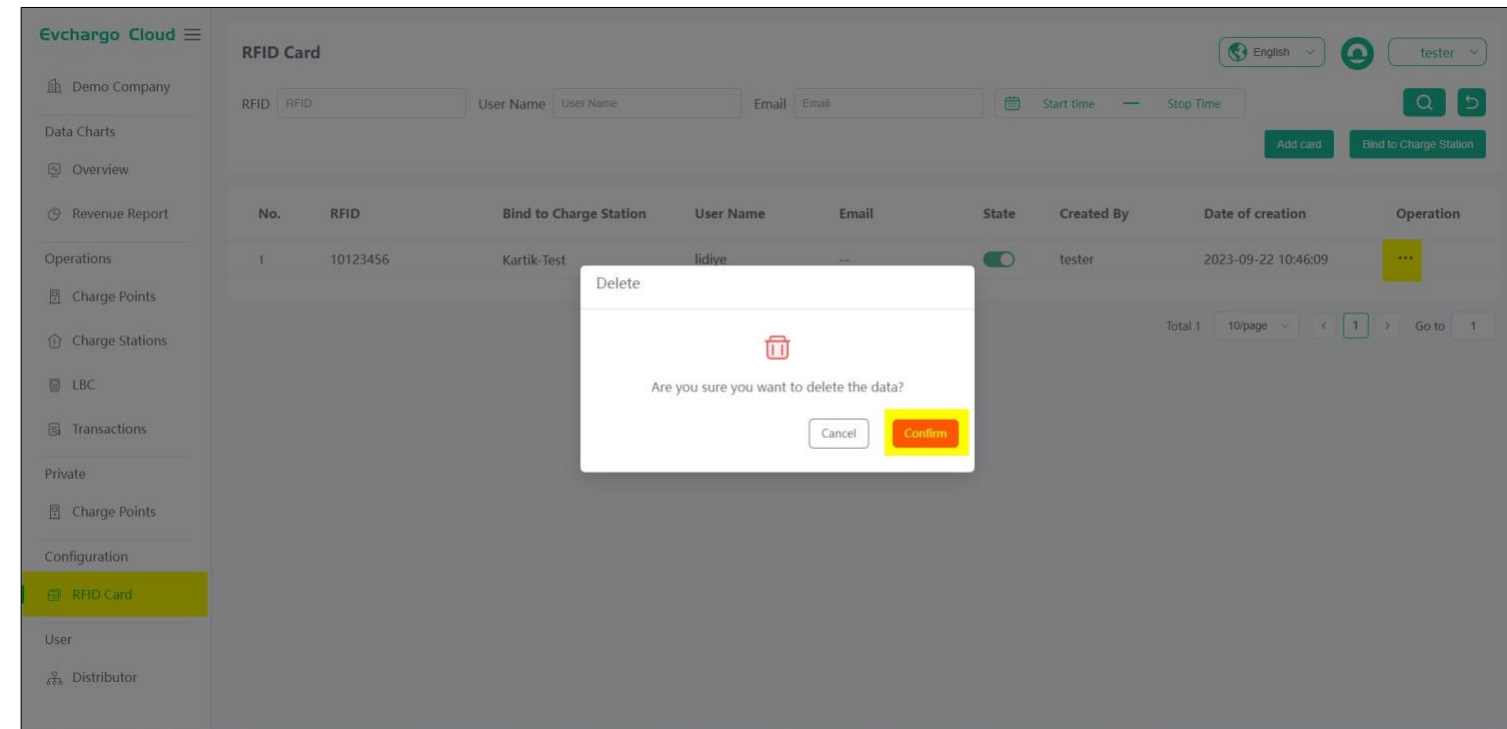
Evchargo Cloud

Demo Company

Data Charts

Overview

Revenue Report

Operations

Charge Points

Charge Stations

LBC

Transactions

Private

Charge Points

Configuration

RFID Card

User

Distributor

RFID Card

English

tester

RFID RFID

User Name User Name

Email Email

Start time — Stop Time

Add card

Bind to Charge Station

| No. | RFID | Bind to Charge Station | User Name | Email | State | Created By | Date of creation | Operation |
|---|---|---|---|---|---|---|---|---|
| 1 | 10123456 | Kartik-Test | lidiye | -- | | tester | 2023-09-22 10:46:09 | ··· |

Total 1 10/page 1 Go to 1

Delete

Are you sure you want to delete the data?

Cancel

Confirm